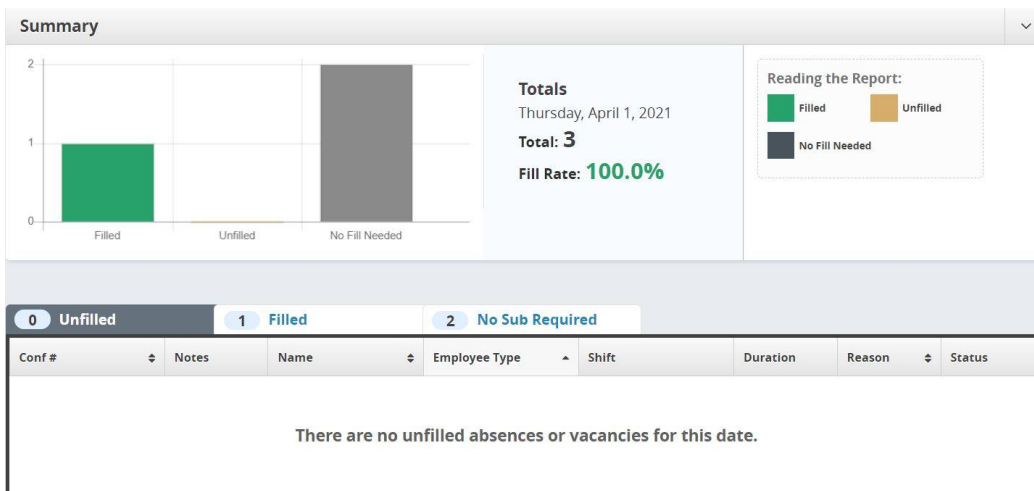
Summary

2
1
0
Filled
Unfilled
No Fill Needed

Totals
Thursday, April 1, 2021
Total: 3
Fill Rate: 100.0%

Reading the Report:
Filled
Unfilled
No Fill Needed

0 Unfilled
1 Filled
2 No Sub Required

| Conf # | Notes | Name | Employee Type | Shift | Duration | Reason | Status |
|---|---|---|---|---|---|---|---|

There are no unfilled absences or vacancies for this date.